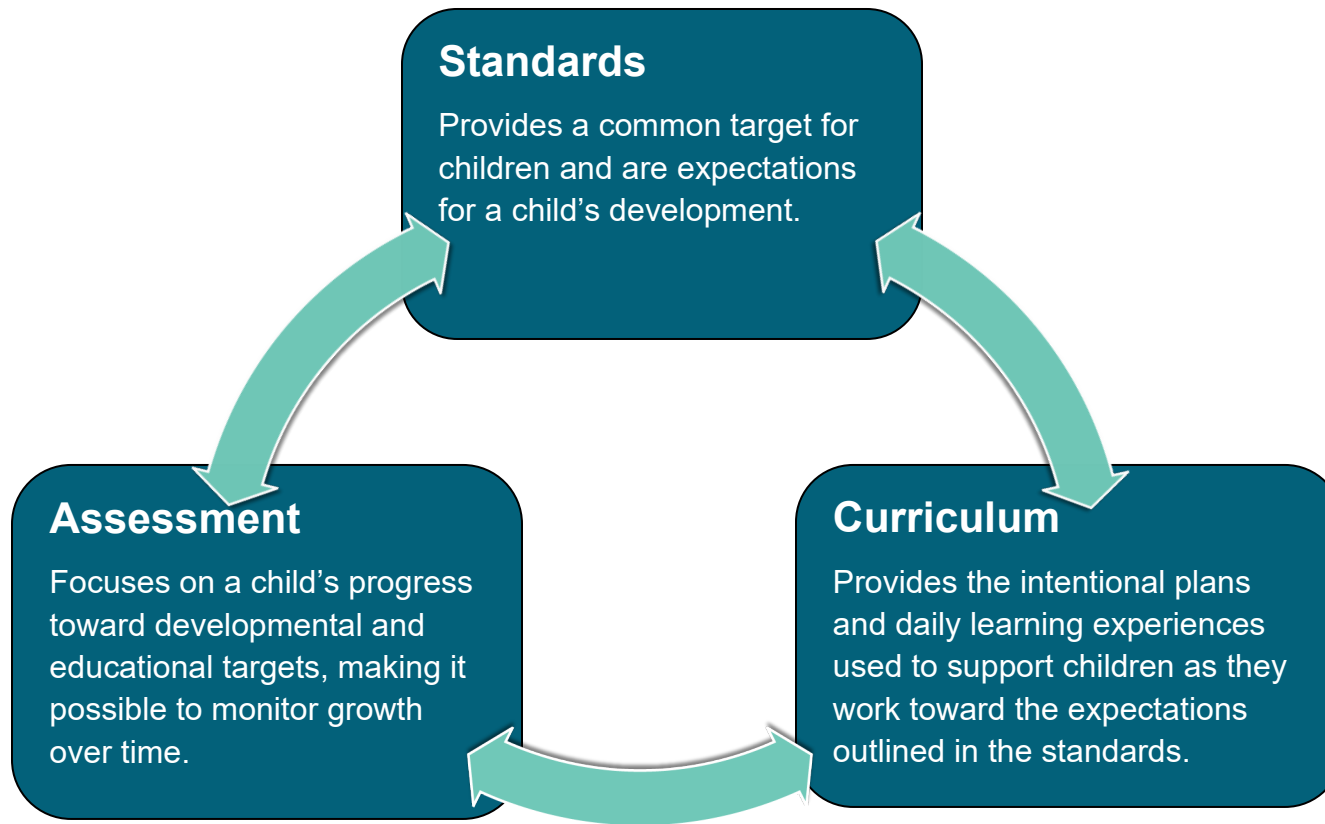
Standards

Provides a common target for children and are expectations for a child’s development.

Assessment

Focuses on a child’s progress toward developmental and educational targets, making it possible to monitor growth over time.

Curriculum

Provides the intentional plans and daily learning experiences used to support children as they work toward the expectations outlined in the standards.